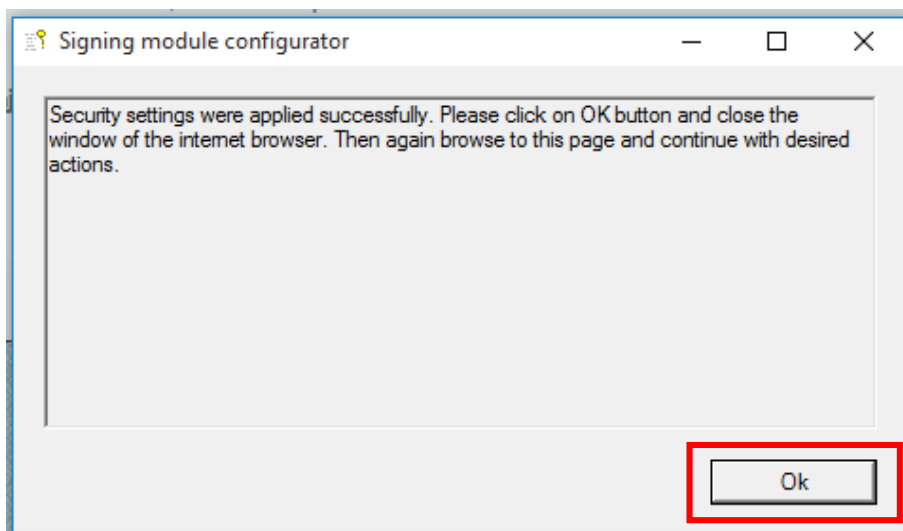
Signing module configurator

Security settings were applied successfully. Please click on OK button and close the window of the internet browser. Then again browse to this page and continue with desired actions.

Ok